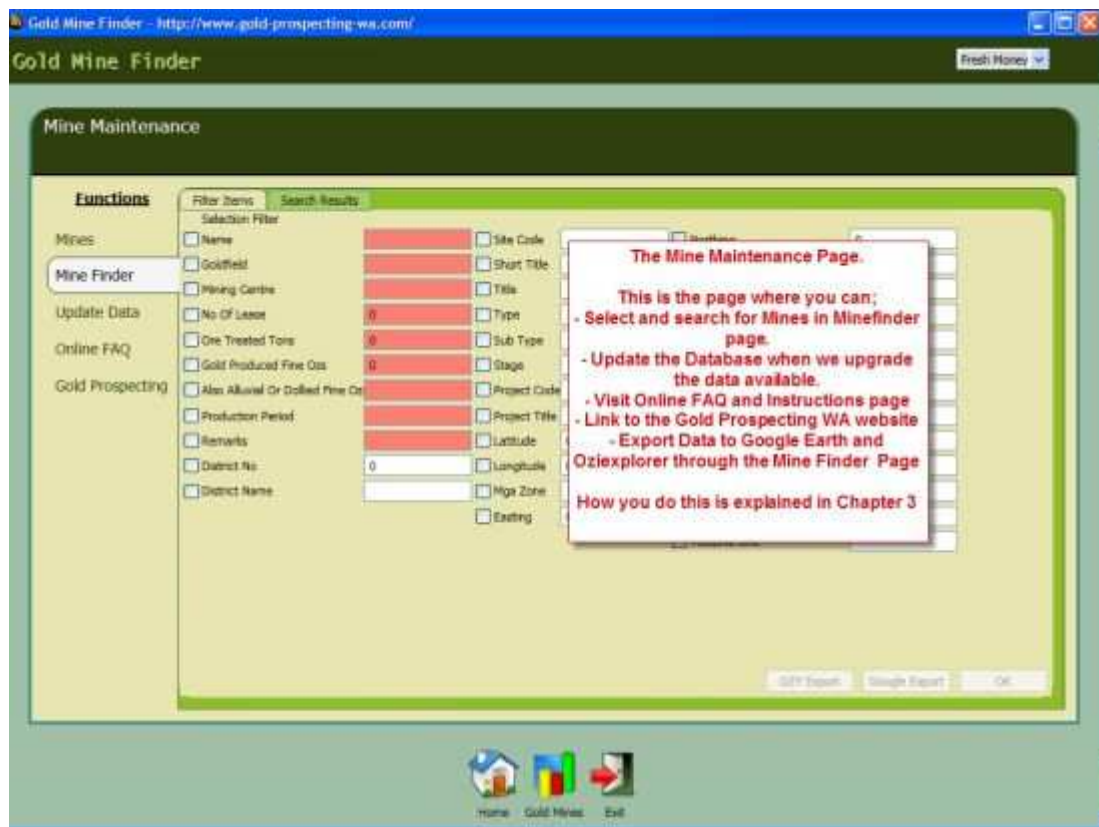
Gold Mine Finder - http://www.gold-prospecting-wa.com/

Gold Mine Finder

Fresh Money

Mine Maintenance

Functions

Mines

Mine Finder

Update Data

Online FAQ

Gold Prospecting

Filter Items

Search Results

Selection Filter

Name

Goldfield

Mining Centre

No Of Lease

0

Ore Treated Tons

0

Gold Produced Fine Ozs

0

Also Alluvial Or Dollied Fine Oz

Production Period

Remarks

District No

0

District Name

Site Code

Short Title

Title

Type

Sub Type

Stage

Project Code

Project Title

Latitude

Longitude

Mga Zone

Easting

Northing

0

The Mine Maintenance Page.

This is the page where you can;
- Select and search for Mines in Minefinder page.
- Update the Database when we upgrade the data available.
- Visit Online FAQ and Instructions page
- Link to the Gold Prospecting WA website
- Export Data to Google Earth and Oziexplorer through the Mine Finder Page

How you do this is explained in Chapter 3

OZI Export

Google Export

OK

Home

Gold Mines

Exit